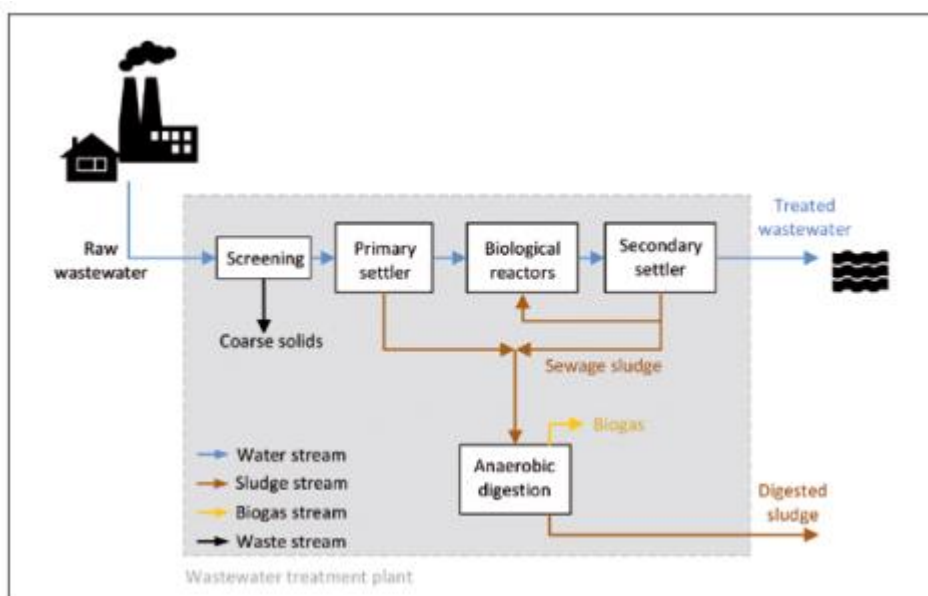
Raw wastewater

Screening

Coarse solids

Primary settler

Biological reactors

Secondary settler

Treated wastewater

Sewage sludge

Biogas

Anaerobic digestion

Digested sludge

Water stream
Sludge stream
Biogas stream
Waste stream

Wastewater treatment plant